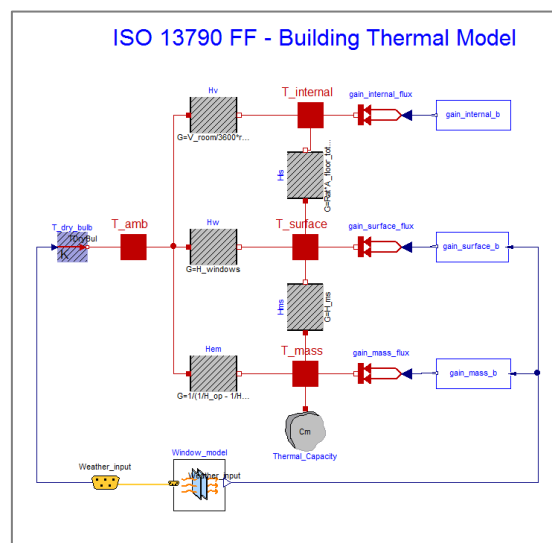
ISO 13790 FF - Building Thermal Model

Hv

G=V_room/3600*r...

T_internal

gain_internal_flux

gain_internal_b

His

G=Rat*A_floor_tot...

T_dry_bulb

TDryBul

K

T_amb

Hw

G=H_windows

T_surface

gain_surface_flux

gain_surface_b

Hms

G=H_ms

Hem

G=1/(1/H_op - 1/H...

T_mass

gain_mass_flux

gain_mass_b

Cm

Thermal_Capacity

Weather_input

Window_model

Weather_input